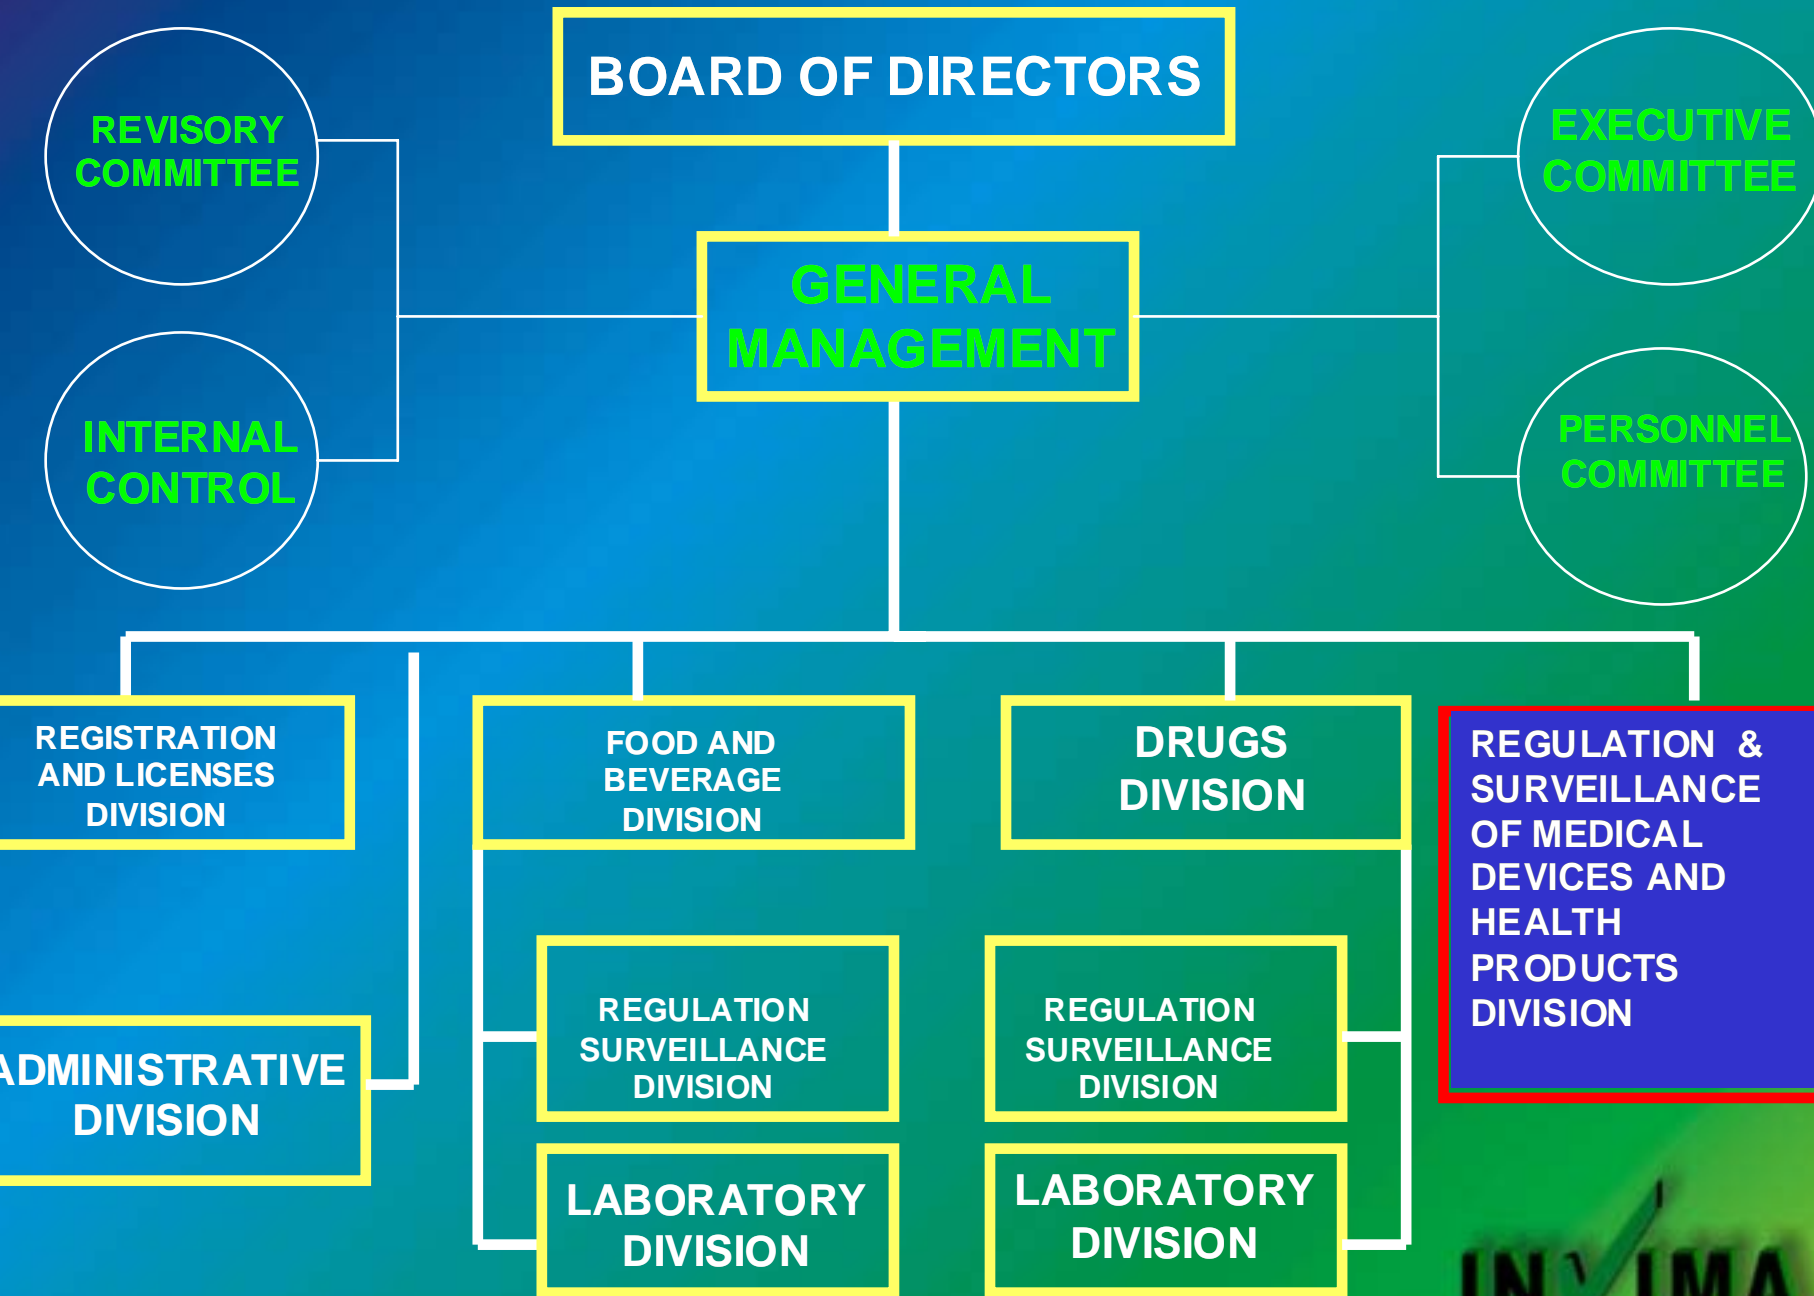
BOARD OF DIRECTORS

REVISORY COMMITTEE

INTERNAL CONTROL

GENERAL MANAGEMENT

EXECUTIVE COMMITTEE

PERSONNEL COMMITTEE

REGISTRATION AND LICENSES DIVISION

ADMINISTRATIVE DIVISION

FOOD AND BEVERAGE DIVISION

REGULATION SURVEILLANCE DIVISION

LABORATORY DIVISION

DRUGS DIVISION

REGULATION SURVEILLANCE DIVISION

LABORATORY DIVISION

REGULATION & SURVEILLANCE OF MEDICAL DEVICES AND HEALTH PRODUCTS DIVISION

INVIMA